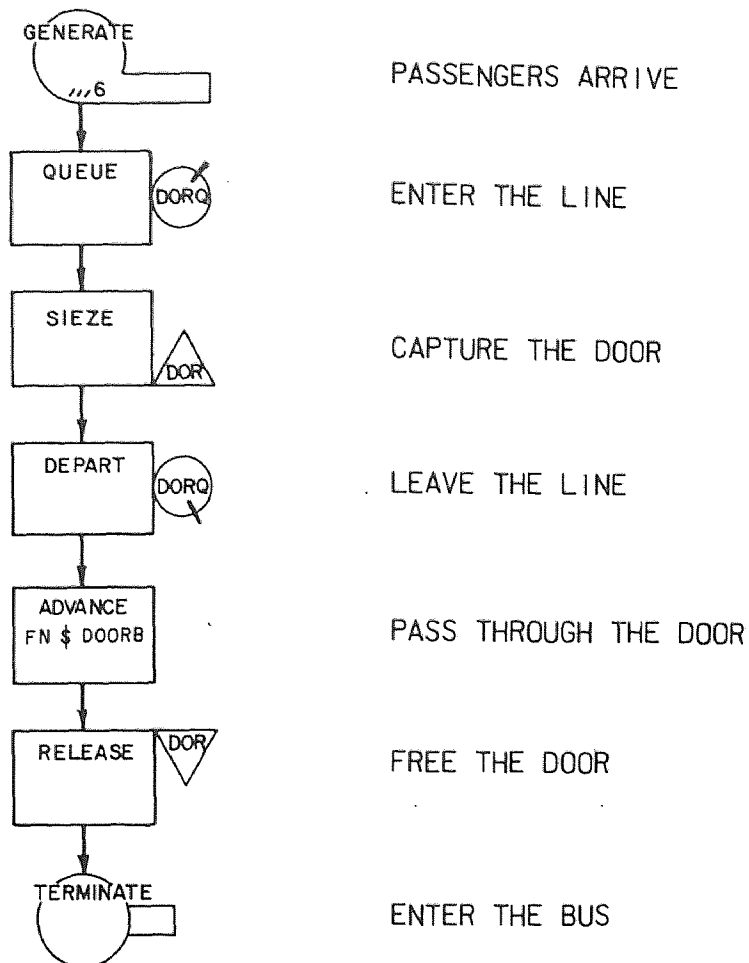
GENERATE
,,,6
PASSENGERS ARRIVE

QUEUE
DORQ
ENTER THE LINE

SIEZE
DOR
CAPTURE THE DOOR

DEPART
DORQ
LEAVE THE LINE

ADVANCE
FN $ DOORB
PASS THROUGH THE DOOR

RELEASE
DOR
FREE THE DOOR

TERMINATE
ENTER THE BUS